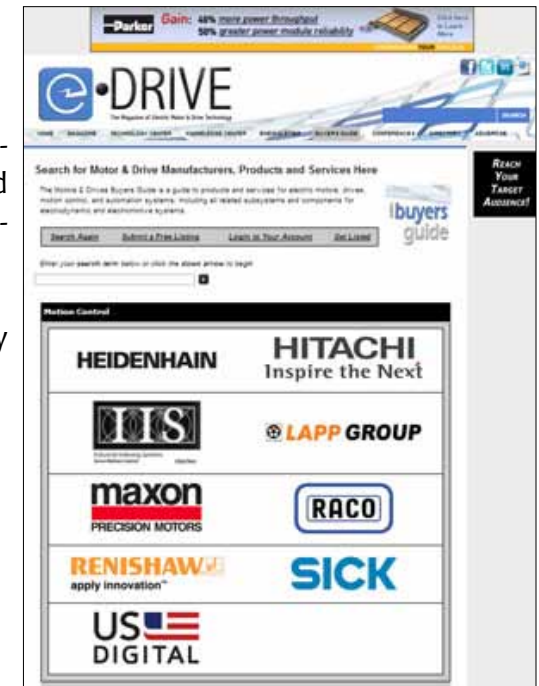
Parker Gain: 46% more power throughput 50% greater power module reliability

e•DRIVE

Search for Motor & Drive Manufacturers, Products and Services Here

The Motors & Drives Buyers Guide is a guide to products and services for electric motors, drives, motion control, and automation systems, including all related subsystems and components for electrodynamic and electromotive systems.

buyers guide

Search Again | Submit a Free Listing | Login to Your Account | Get Listed

Enter your search term below or click the above arrow to begin

REACH YOUR TARGET AUDIENCE!

Motion Control

HEIDENHAIN

HITACHI Inspire the Next

IIS

LAPP GROUP

maxon PRECISION MOTORS

RACO

RENISHAW apply innovation™

SICK

US DIGITAL